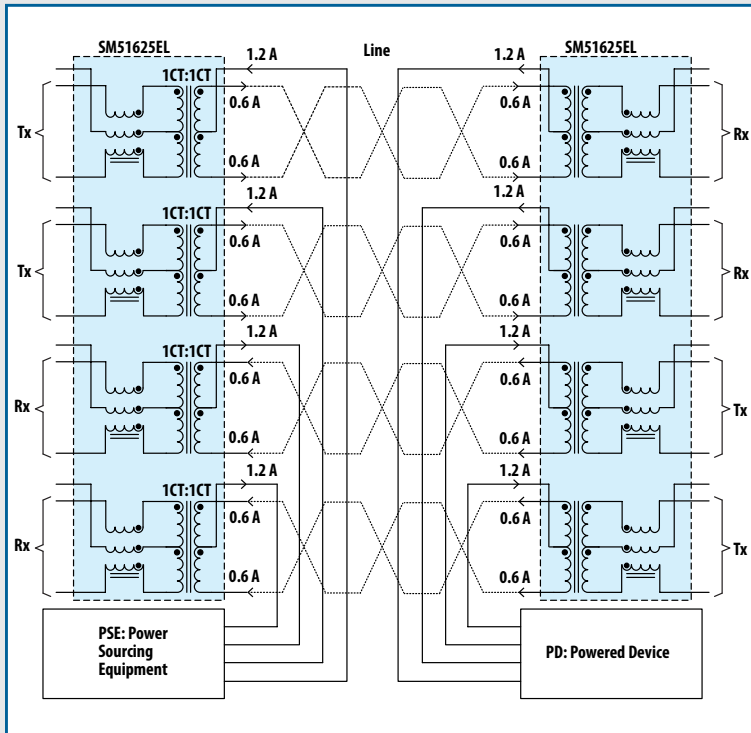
SM51625EL

1.2 A

Line

1.2 A

SM51625EL

1CT:1CT

0.6 A

0.6 A

Tx

Rx

0.6 A

0.6 A

1.2 A

1.2 A

1CT:1CT

0.6 A

0.6 A

Tx

Rx

0.6 A

0.6 A

1.2 A

1.2 A

1CT:1CT

0.6 A

0.6 A

Rx

Tx

0.6 A

0.6 A

1.2 A

1.2 A

1CT:1CT

0.6 A

0.6 A

Rx

Tx

0.6 A

0.6 A

PSE: Power Sourcing Equipment

PD: Powered Device